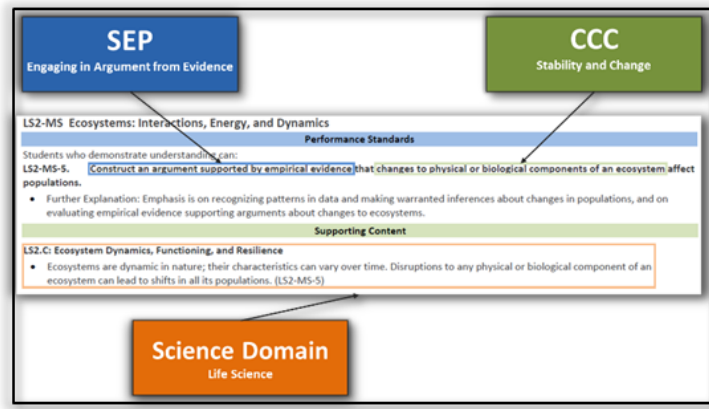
SEP
Engaging in Argument from Evidence

CCC
Stability and Change

LS2-MS Ecosystems: Interactions, Energy, and Dynamics

Performance Standards

Students who demonstrate understanding can:

LS2-MS-5. Construct an argument supported by empirical evidence that changes to physical or biological components of an ecosystem affect populations.

- Further Explanation: Emphasis is on recognizing patterns in data and making warranted inferences about changes in populations, and on evaluating empirical evidence supporting arguments about changes to ecosystems.

Supporting Content

LS2.C: Ecosystem Dynamics, Functioning, and Resilience

- Ecosystems are dynamic in nature; their characteristics can vary over time. Disruptions to any physical or biological component of an ecosystem can lead to shifts in all its populations. (LS2-MS-5)

Science Domain
Life Science